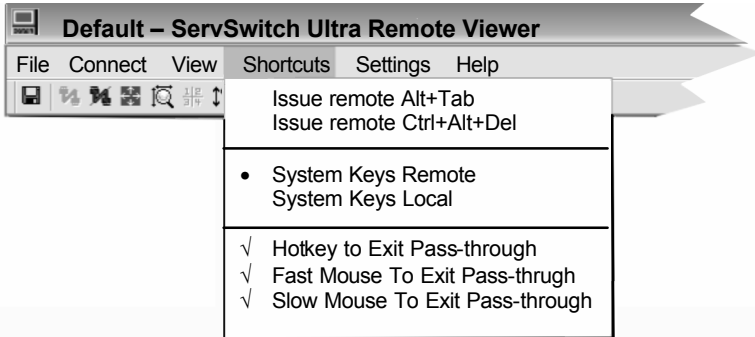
Default – ServSwitch Ultra Remote Viewer

File Connect View Shortcuts Settings Help

Issue remote Alt+Tab
Issue remote Ctrl+Alt+Del

• System Keys Remote
System Keys Local

√ Hotkey to Exit Pass-through
√ Fast Mouse To Exit Pass-thrugh
√ Slow Mouse To Exit Pass-through